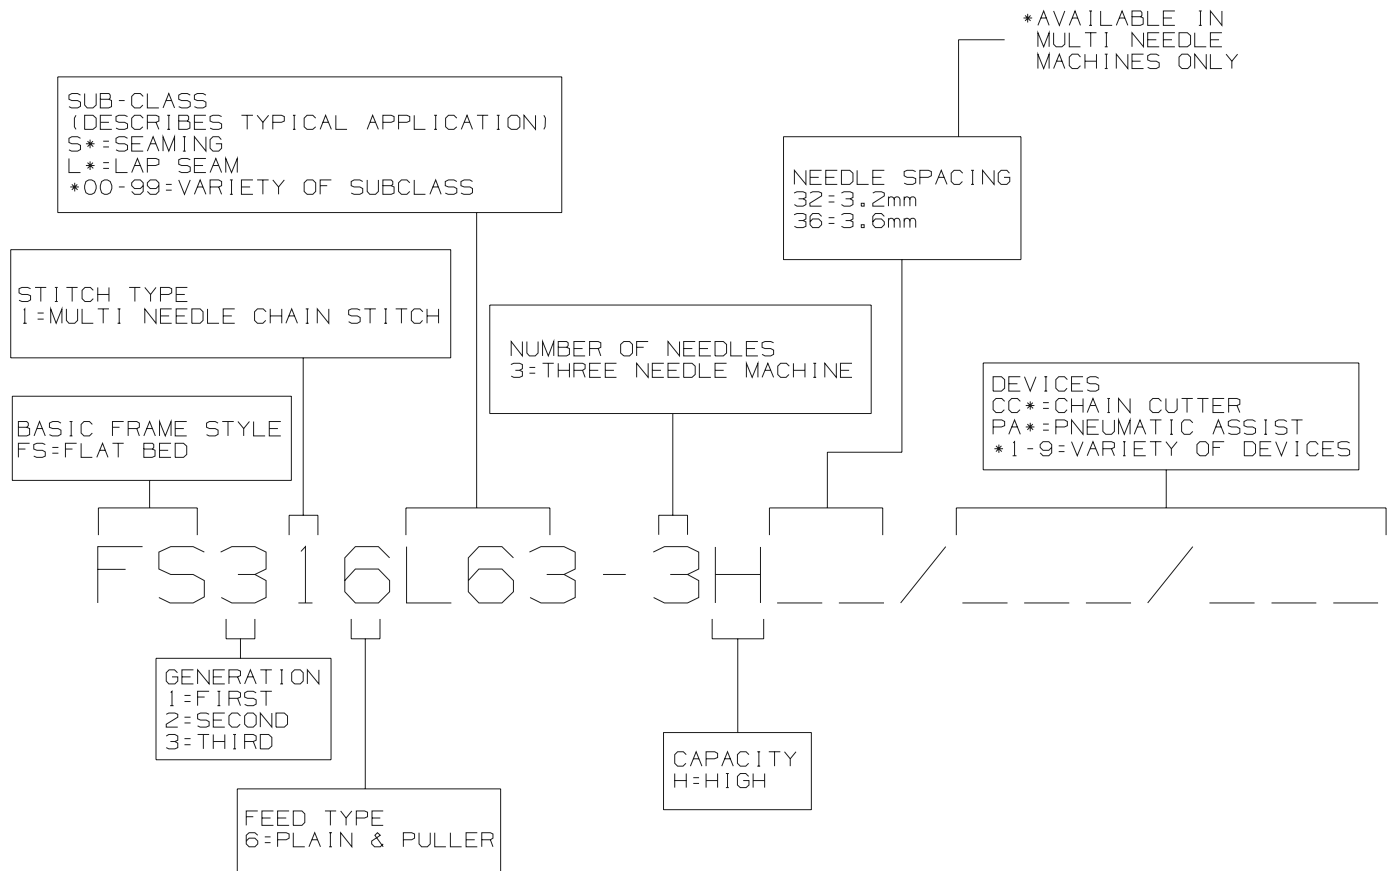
*AVAILABLE IN MULTI NEEDLE MACHINES ONLY

SUB-CLASS
(DESCRIBES TYPICAL APPLICATION)
S*=SEAMING
L*=LAP SEAM
*00-99=VARIETY OF SUBCLASS

NEEDLE SPACING
32=3.2mm
36=3.6mm

STITCH TYPE
1=MULTI NEEDLE CHAIN STITCH

NUMBER OF NEEDLES
3=THREE NEEDLE MACHINE

DEVICES
CC*=CHAIN CUTTER
PA*=PNEUMATIC ASSIST
*1-9=VARIETY OF DEVICES

BASIC FRAME STYLE
FS=FLAT BED

FS316L63-3H__/___/___

GENERATION
1=FIRST
2=SECOND
3=THIRD

CAPACITY
H=HIGH

FEED TYPE
6=PLAIN & PULLER